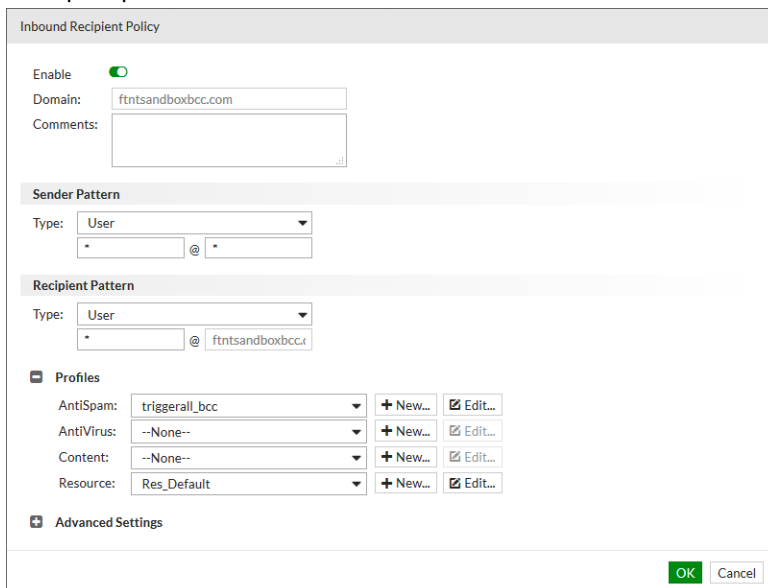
Inbound Recipient Policy

Enable

Domain: ftntsandboxbcc.com

Comments:

Sender Pattern

Type: User

* @ *

Recipient Pattern

Type: User

* @ ftntsandboxbcc.c

Profiles

AntiSpam: triggerall_bcc + New... Edit...

AntiVirus: --None-- + New... Edit...

Content: --None-- + New... Edit...

Resource: Res_Default + New... Edit...

Advanced Settings

OK Cancel